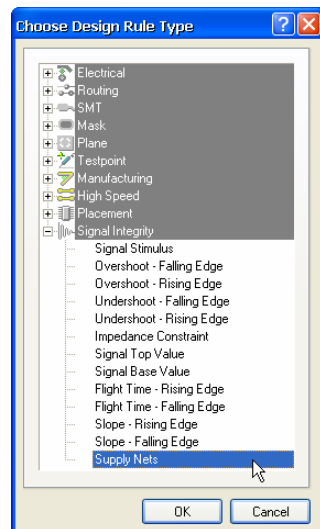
Choose Design Rule Type

Electrical
Routing
SMT
Mask
Plane
Testpoint
Manufacturing
High Speed
Placement
Signal Integrity
Signal Stimulus
Overshoot - Falling Edge
Overshoot - Rising Edge
Undershoot - Falling Edge
Undershoot - Rising Edge
Impedance Constraint
Signal Top Value
Signal Base Value
Flight Time - Rising Edge
Flight Time - Falling Edge
Slope - Rising Edge
Slope - Falling Edge
Supply Nets

OK
Cancel